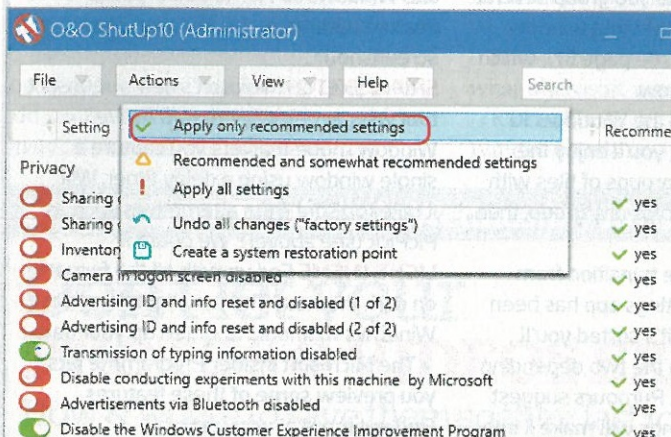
O&O ShutUp10 (Administrator)

File Actions View Help Search

Setting Recomme

Privacy

Apply only recommended settings
Recommended and somewhat recommended settings
Apply all settings
Undo all changes ("factory settings")
Create a system restoration point

Sharing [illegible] yes
Sharing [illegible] yes
Inventory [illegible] yes
Camera in logon screen disabled yes
Advertising ID and info reset and disabled (1 of 2) yes
Advertising ID and info reset and disabled (2 of 2) yes
Transmission of typing information disabled yes
Disable conducting experiments with this machine by Microsoft yes
Advertisements via Bluetooth disabled yes
Disable the Windows Customer Experience Improvement Program yes